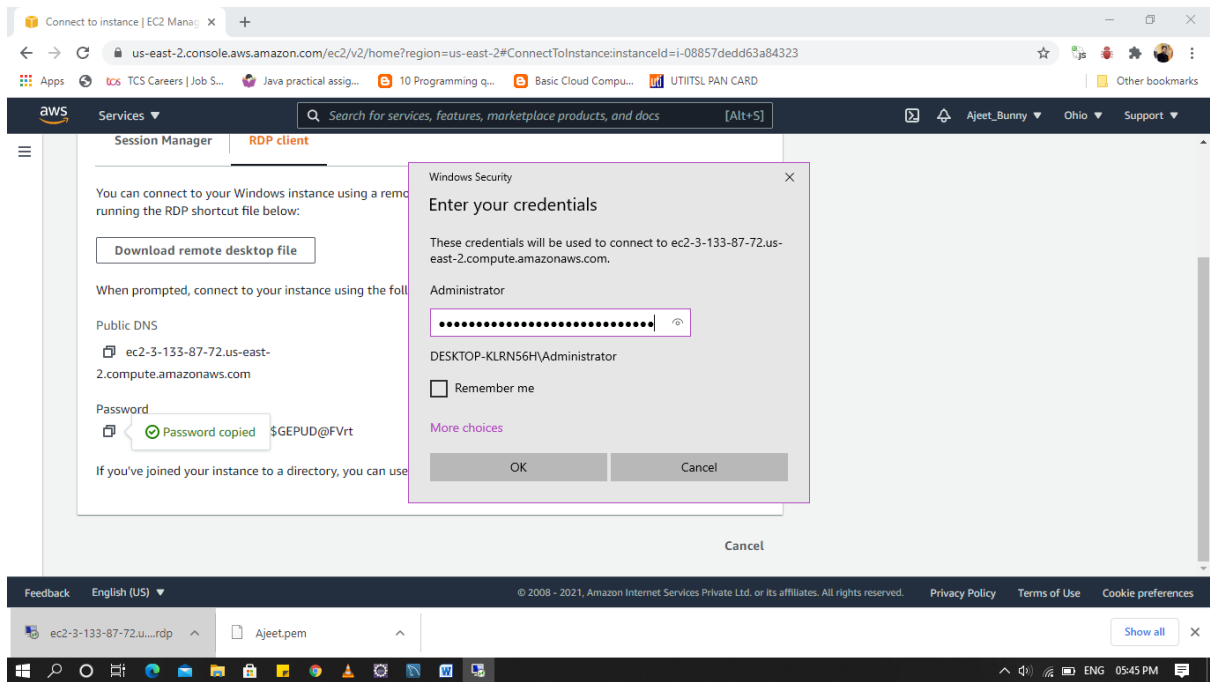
Connect to instance | EC2 Manag ×
+

us-east-2.console.aws.amazon.com/ec2/v2/home?region=us-east-2#ConnectToInstance:instanceId=i-08857dedd63a84323

Apps   TCS Careers | Job S...   Java practical assig...   10 Programming q...   Basic Cloud Compu...   UTIITSL PAN CARD   Other bookmarks

aws   Services ▼   Search for services, features, marketplace products, and docs   [Alt+S]   Ajeet_Bunny ▼   Ohio ▼   Support ▼

Session Manager   RDP client

You can connect to your Windows instance using a remo running the RDP shortcut file below:

Download remote desktop file

When prompted, connect to your instance using the foll

Public DNS

ec2-3-133-87-72.us-east-2.compute.amazonaws.com

Password

Password copied   $GEPUD@FVrt

If you've joined your instance to a directory, you can use

Windows Security

Enter your credentials

These credentials will be used to connect to ec2-3-133-87-72.us-east-2.compute.amazonaws.com.

Administrator

••••••••••••••••••••••••••••

DESKTOP-KLRN56H\Administrator

Remember me

More choices

OK   Cancel

Cancel

Feedback   English (US) ▼   © 2008 - 2021, Amazon Internet Services Private Ltd. or its affiliates. All rights reserved.   Privacy Policy   Terms of Use   Cookie preferences

ec2-3-133-87-72.u....rdp   Ajeet.pem   Show all

ENG   05:45 PM